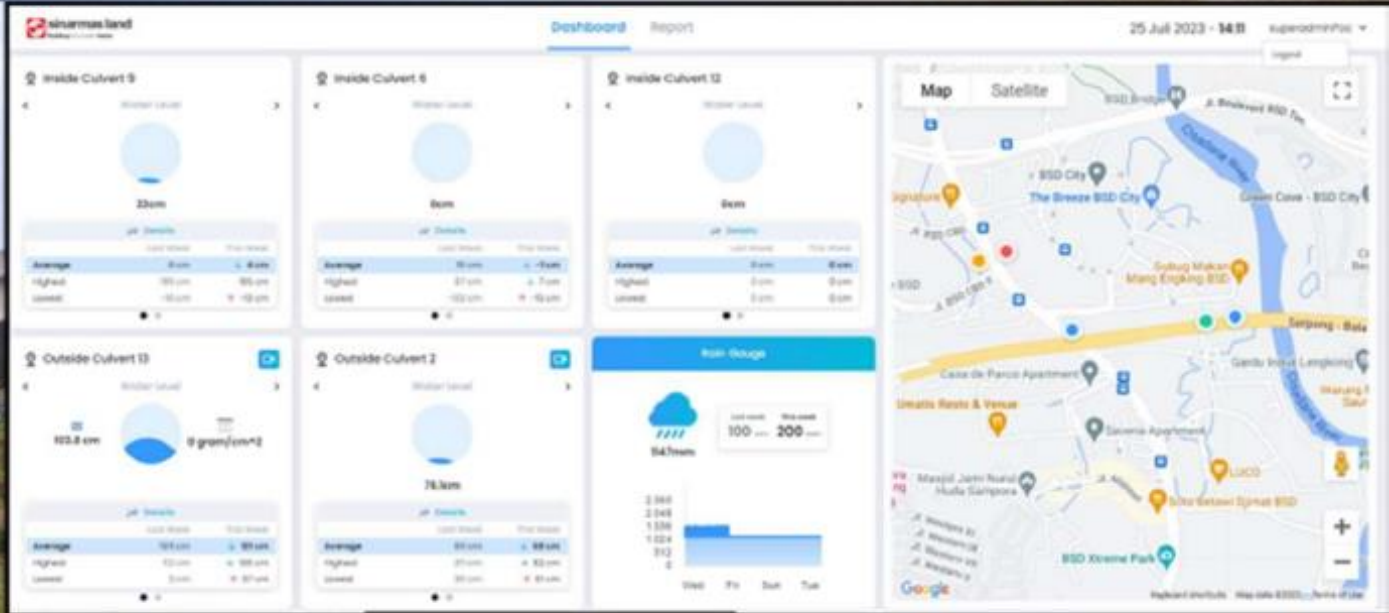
sinarmas land

Dashboard Report

25 Juli 2023 - 14:11 superadminPoc

Logout

Inside Culvert 9

Water Level

23cm

Details

| | Last Week | This Week |
|---|---|---|
| Average | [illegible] | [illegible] |
| Highest | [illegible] | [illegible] |
| Lowest | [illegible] | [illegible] |

Inside Culvert 6

Water Level

0cm

Details

| | Last Week | This Week |
|---|---|---|
| Average | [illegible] | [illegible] |
| Highest | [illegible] | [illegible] |
| Lowest | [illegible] | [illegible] |

Inside Culvert 12

Water Level

0cm

Details

| | Last Week | This Week |
|---|---|---|
| Average | 0 cm | 0 cm |
| Highest | 0 cm | 0 cm |
| Lowest | 0 cm | 0 cm |

Outside Culvert 13

Water Level

103.8 cm

0 gram/cm^2

Details

| | Last Week | This Week |
|---|---|---|
| Average | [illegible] | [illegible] |
| Highest | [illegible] | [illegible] |
| Lowest | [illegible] | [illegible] |

Outside Culvert 2

Water Level

76.1cm

Details

| | Last Week | This Week |
|---|---|---|
| Average | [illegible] | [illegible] |
| Highest | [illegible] | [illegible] |
| Lowest | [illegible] | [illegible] |

Rain Gauge

114.7mm

Last week 100 mm This week 200 mm

2,560
2,048
1,536
1,024
512
0

Wed Fri Sun Tue

Map Satellite

BSD Bridge
Jl. Boulevard BSD Tim.
BSD City
The Breeze BSD City
Green Cove - BSD City
Signature
Sollug Makan Mang Engking BSD
Serpong - Bala
Gardu Induk Lengkong
Casa de Parco Apartment
Umatis Resto & Venue
Saveria Apartment
Masjid Jami Nurul Huda Sampora
LUCO
Soto Betawi Djmat BSD
BSD Xtreme Park

Google
Keyboard shortcuts Map data ©2023 Terms of Use